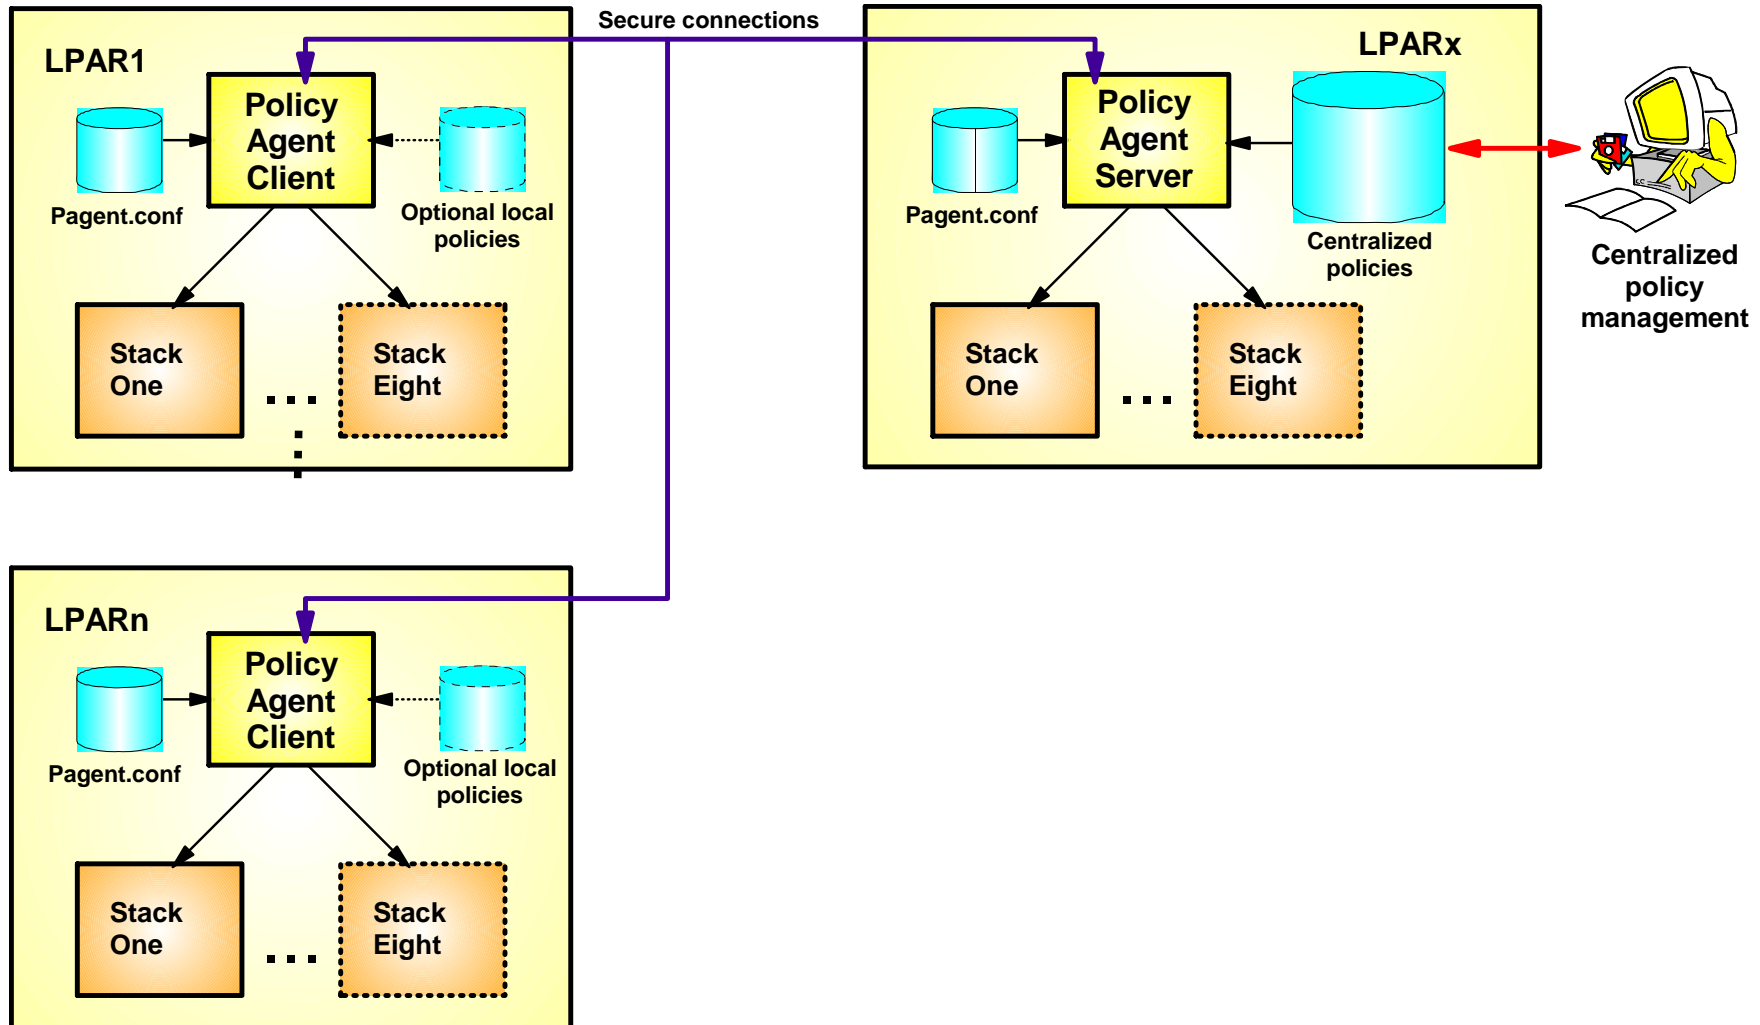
Secure connections

LPAR1

Policy Agent Client

Pagent.conf

Optional local policies

Stack One

...

Stack Eight

LPARx

Policy Agent Server

Pagent.conf

Centralized policies

Stack One

...

Stack Eight

Centralized policy management

LPARn

Policy Agent Client

Pagent.conf

Optional local policies

Stack One

...

Stack Eight